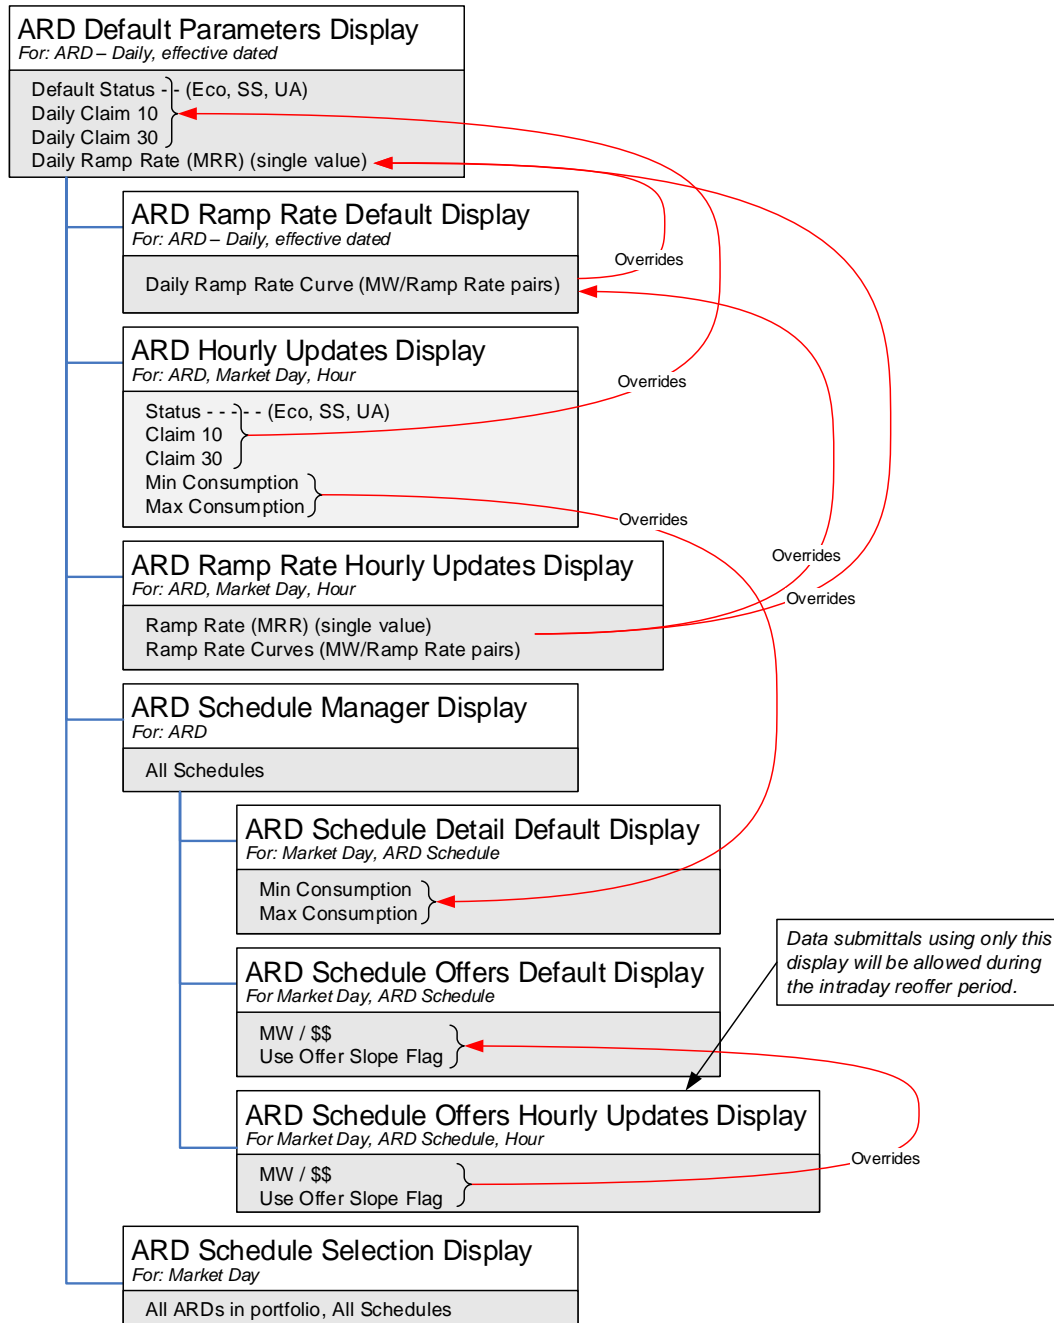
ARD Default Parameters Display
For: ARD – Daily, effective dated

Default Status - - (Eco, SS, UA)
Daily Claim 10
Daily Claim 30
Daily Ramp Rate (MRR) (single value)

ARD Ramp Rate Default Display
For: ARD – Daily, effective dated

Daily Ramp Rate Curve (MW/Ramp Rate pairs)

Overrides

ARD Hourly Updates Display
For: ARD, Market Day, Hour

Status - - - - (Eco, SS, UA)
Claim 10
Claim 30
Min Consumption
Max Consumption

Overrides

Overrides

ARD Ramp Rate Hourly Updates Display
For: ARD, Market Day, Hour

Ramp Rate (MRR) (single value)
Ramp Rate Curves (MW/Ramp Rate pairs)

Overrides

Overrides

ARD Schedule Manager Display
For: ARD

All Schedules

ARD Schedule Detail Default Display
For: Market Day, ARD Schedule

Min Consumption
Max Consumption

Data submittals using only this display will be allowed during the intraday reoffer period.

ARD Schedule Offers Default Display
For Market Day, ARD Schedule

MW / $$
Use Offer Slope Flag

ARD Schedule Offers Hourly Updates Display
For Market Day, ARD Schedule, Hour

MW / $$
Use Offer Slope Flag

Overrides

ARD Schedule Selection Display
For: Market Day

All ARDs in portfolio, All Schedules